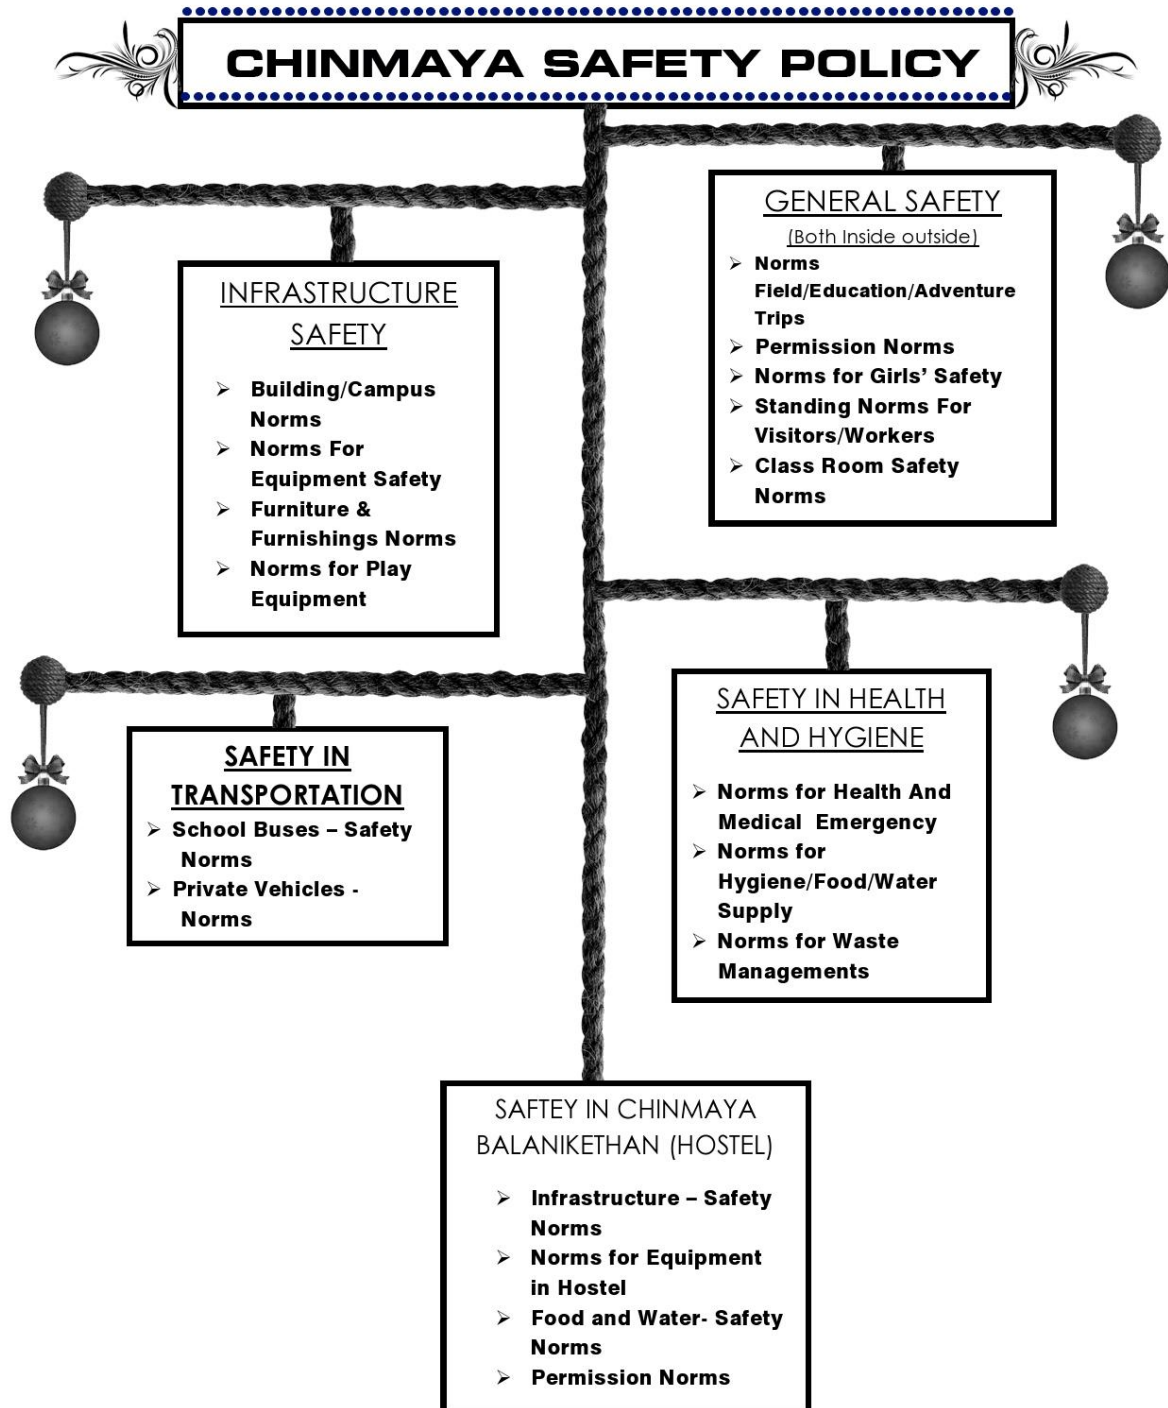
CHINMAYA SAFETY POLICY

GENERAL SAFETY
(Both Inside outside)
➢ Norms Field/Education/Adventure Trips
➢ Permission Norms
➢ Norms for Girls' Safety
➢ Standing Norms For Visitors/Workers
➢ Class Room Safety Norms

INFRASTRUCTURE SAFETY
➢ Building/Campus Norms
➢ Norms For Equipment Safety
➢ Furniture & Furnishings Norms
➢ Norms for Play Equipment

SAFETY IN TRANSPORTATION
➢ School Buses – Safety Norms
➢ Private Vehicles - Norms

SAFETY IN HEALTH AND HYGIENE
➢ Norms for Health And Medical Emergency
➢ Norms for Hygiene/Food/Water Supply
➢ Norms for Waste Managements

SAFTEY IN CHINMAYA BALANIKETHAN (HOSTEL)
➢ Infrastructure – Safety Norms
➢ Norms for Equipment in Hostel
➢ Food and Water- Safety Norms
➢ Permission Norms